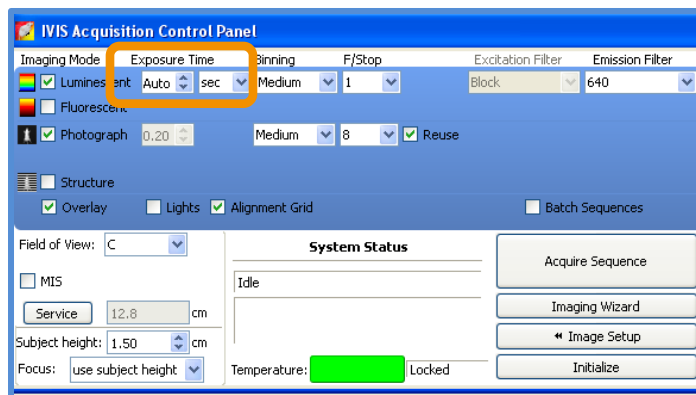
IVIS Acquisition Control Panel

Imaging Mode Exposure Time Binning F/Stop Excitation Filter Emission Filter

Luminescent Auto sec Medium 1 Block 640

Fluorescent

Photograph 0.20 Medium 8 Reuse

Structure

Overlay Lights Alignment Grid Batch Sequences

Field of View: C

MIS

Service 12.8 cm

Subject height: 1.50 cm

Focus: use subject height

System Status

Idle

Temperature: Locked

Acquire Sequence

Imaging Wizard

« Image Setup

Initialize